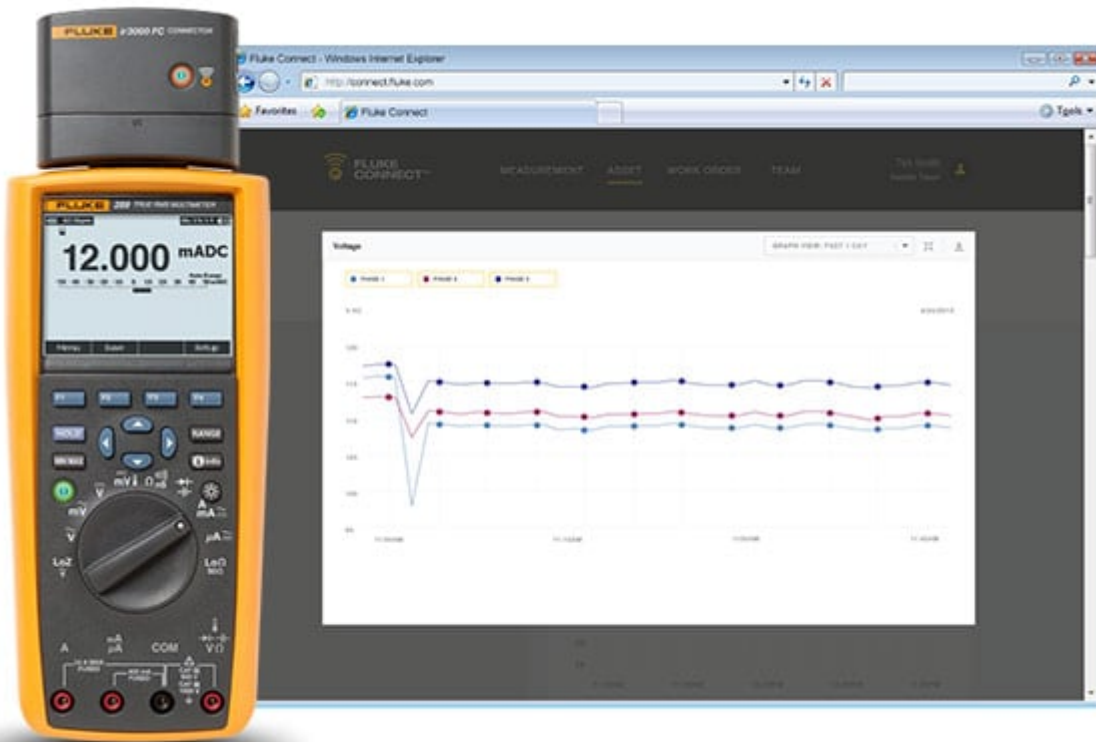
FLUKE ir3000 FC CONNECTOR

FLUKE 289 TRUE RMS MULTIMETER

12.000 mADC

Memory Save Setup

F1 F2 F3 F4

HOLD RANGE

MIN MAX Info

mV mA A μA LoZ LoΩ

A μA mA COM VΩ

Fluke Connect - Windows Internet Explorer

http://connect.fluke.com

Favorites Fluke Connect

Tools

FLUKE CONNECT

MEASUREMENT ASSET WORK ORDER TEAM

Voltage

GRAPH VIEW: PAST 1 DAY

Phase 1 Phase 2 Phase 3